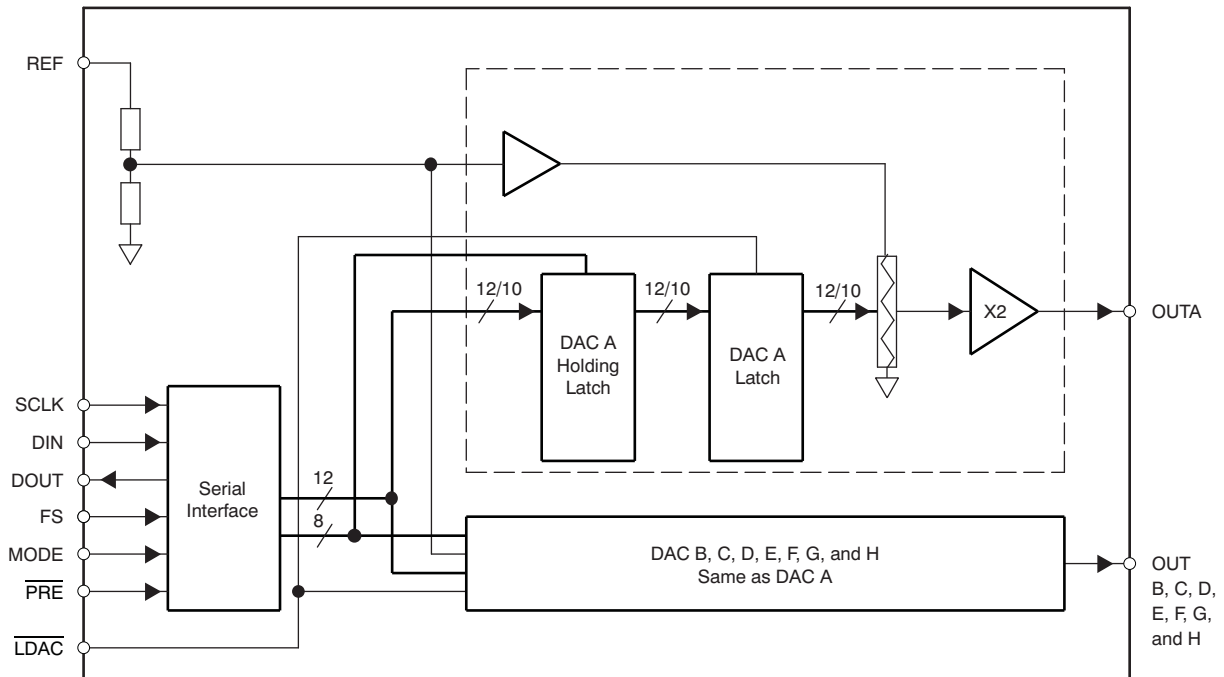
REF

12/10

DAC A Holding Latch

12/10

DAC A Latch

12/10

X2

OUTA

SCLK

DIN

DOUT

FS

MODE

$\overline{PRE}$

$\overline{LDAC}$

Serial Interface

12

8

DAC B, C, D, E, F, G, and H
Same as DAC A

OUT
B, C, D,
E, F, G,
and H